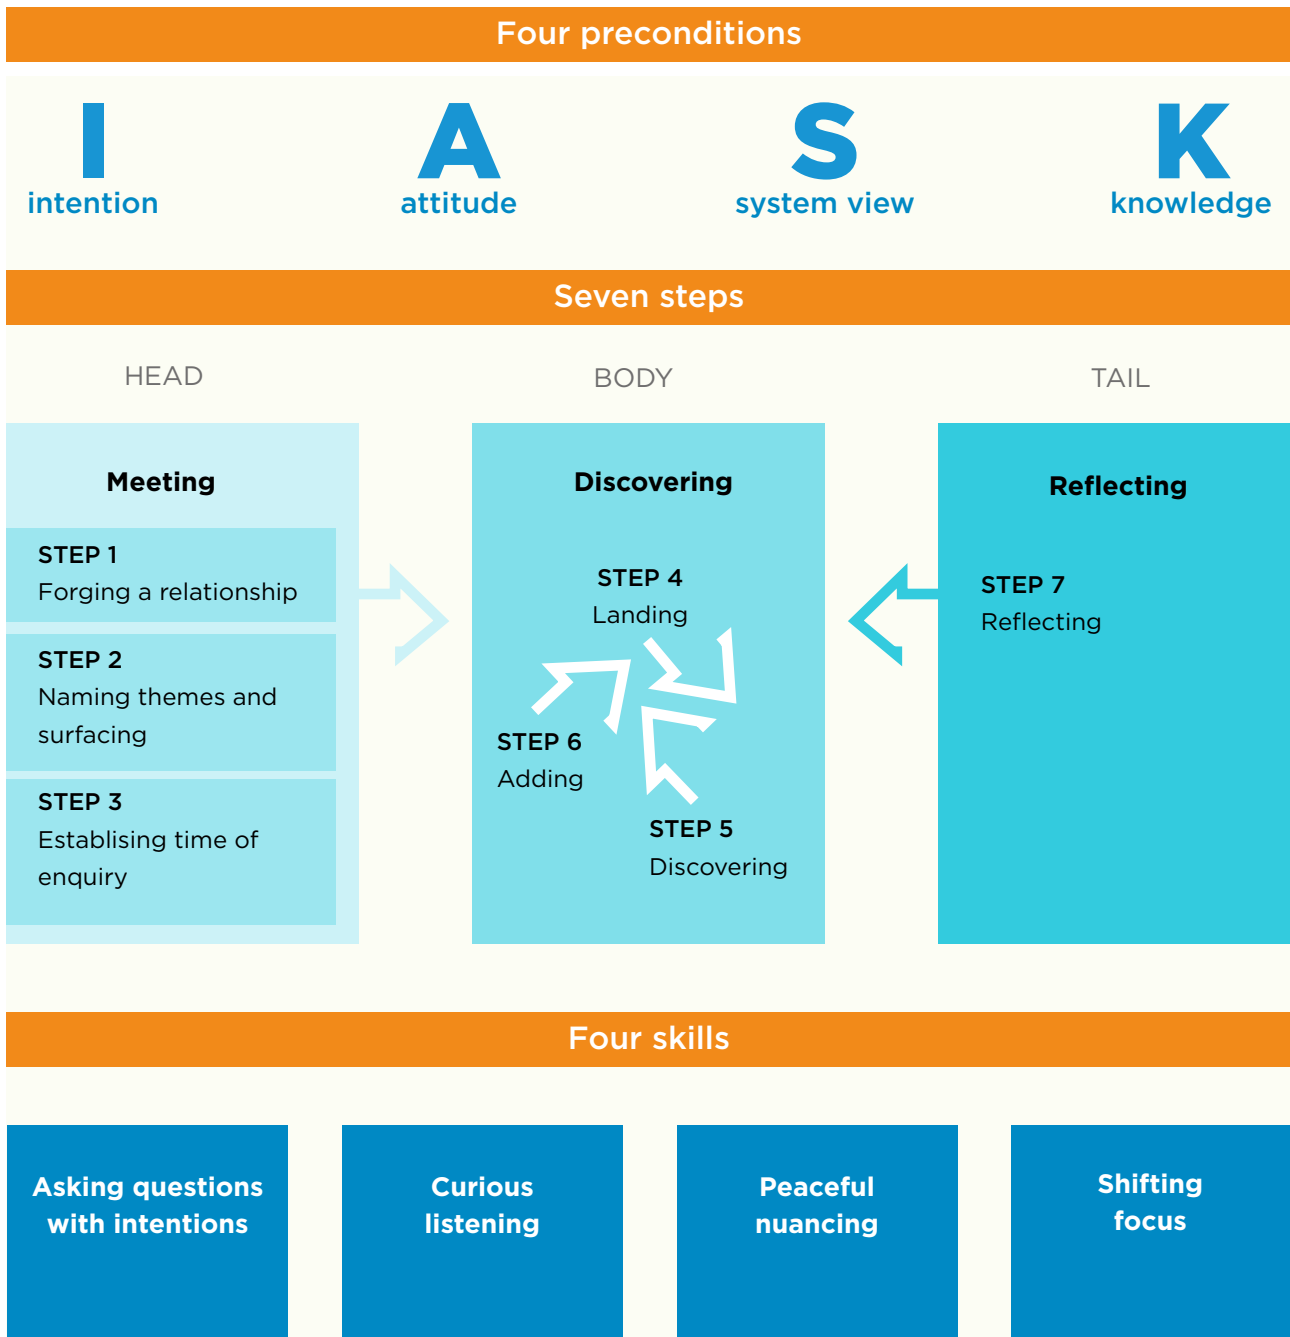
Four preconditions

I
intention

A
attitude

S
system view

K
knowledge

Seven steps

HEAD

BODY

TAIL

Meeting

STEP 1
Forging a relationship

STEP 2
Naming themes and surfacing

STEP 3
Establising time of enquiry

Discovering

STEP 4
Landing

STEP 6
Adding

STEP 5
Discovering

Reflecting

STEP 7
Reflecting

Four skills

Asking questions with intentions

Curious listening

Peaceful nuancing

Shifting focus